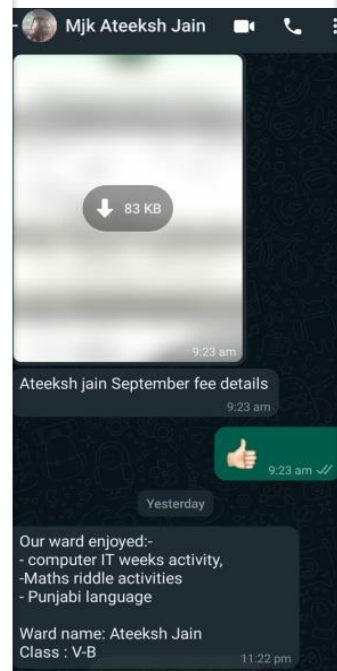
Mjk Ateeksh Jain

83 KB

9:23 am

Ateeksh jain September fee details

9:23 am

9:23 am

Yesterday

Our ward enjoyed:-
- computer IT weeks activity,
-Maths riddle activities
- Punjabi language

Ward name: Ateeksh Jain
Class : V-B

11:22 pm